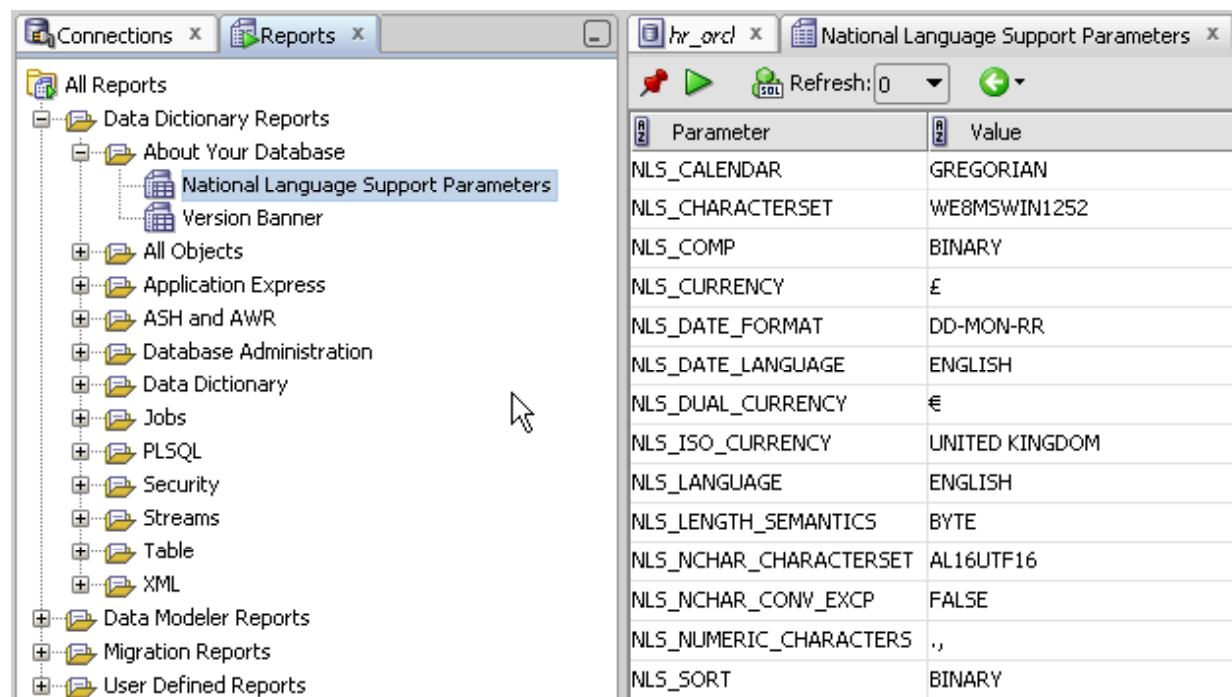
Connections x Reports x

All Reports
Data Dictionary Reports
About Your Database
National Language Support Parameters
Version Banner
All Objects
Application Express
ASH and AWR
Database Administration
Data Dictionary
Jobs
PLSQL
Security
Streams
Table
XML
Data Modeler Reports
Migration Reports
User Defined Reports

hr_orcl x National Language Support Parameters x

Refresh: 0

| Parameter | Value |
|---|---|
| NLS_CALENDAR | GREGORIAN |
| NLS_CHARACTERSET | WE8MSWIN1252 |
| NLS_COMP | BINARY |
| NLS_CURRENCY | £ |
| NLS_DATE_FORMAT | DD-MON-RR |
| NLS_DATE_LANGUAGE | ENGLISH |
| NLS_DUAL_CURRENCY | € |
| NLS_ISO_CURRENCY | UNITED KINGDOM |
| NLS_LANGUAGE | ENGLISH |
| NLS_LENGTH_SEMANTICS | BYTE |
| NLS_NCHAR_CHARACTERSET | AL16UTF16 |
| NLS_NCHAR_CONV_EXCP | FALSE |
| NLS_NUMERIC_CHARACTERS | ., |
| NLS_SORT | BINARY |